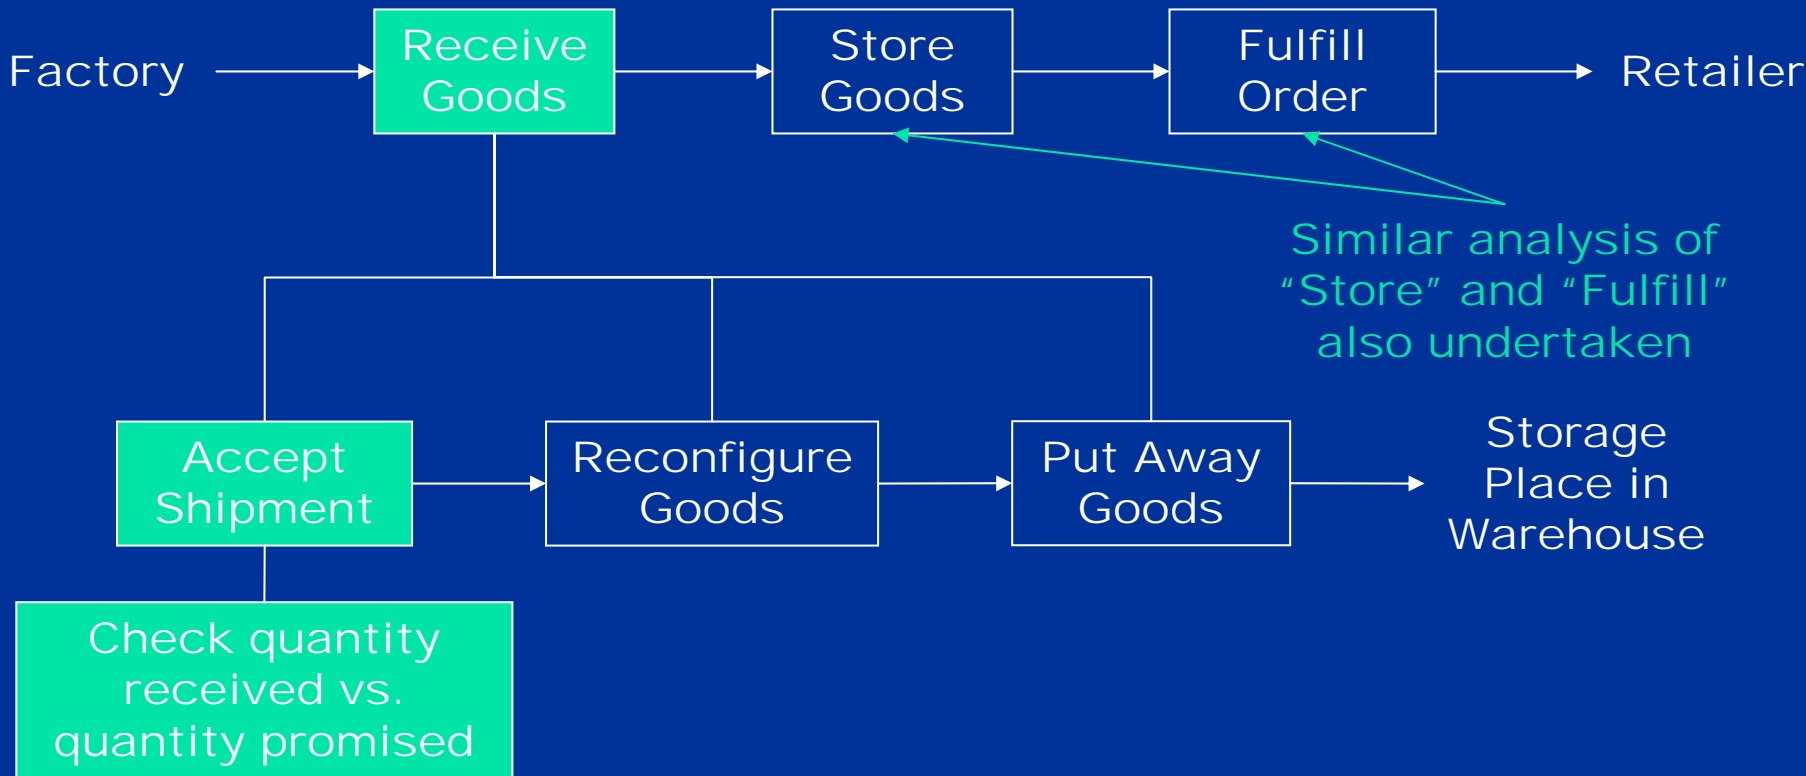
Factory

Receive Goods

Store Goods

Fulfill Order

Retailer

Similar analysis of “Store” and “Fulfill” also undertaken

Accept Shipment

Reconfigure Goods

Put Away Goods

Storage Place in Warehouse

Check quantity received vs. quantity promised